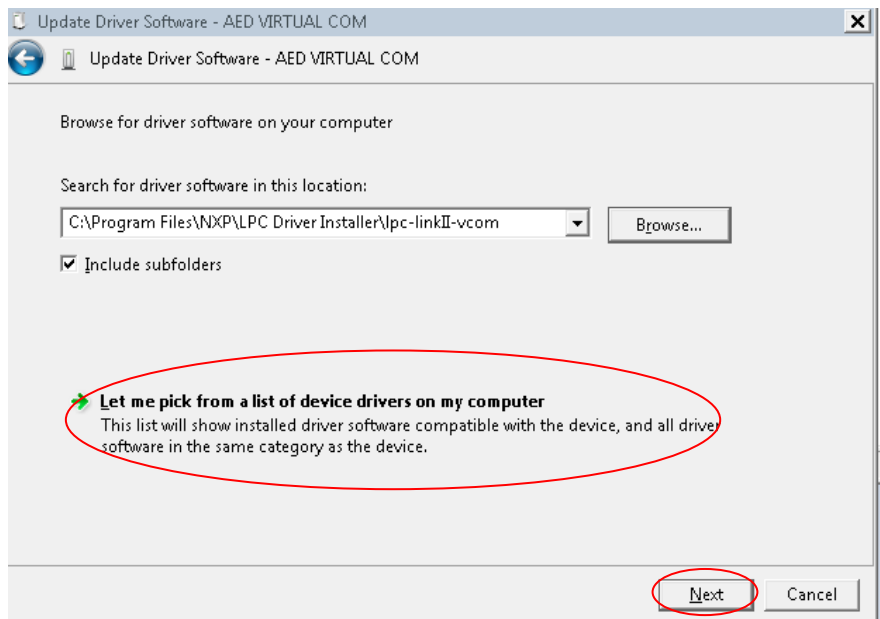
Update Driver Software - AED VIRTUAL COM

Update Driver Software - AED VIRTUAL COM

Browse for driver software on your computer

Search for driver software in this location:

C:\Program Files\NXP\LPC Driver Installer\lpc-linkII-vcom

Browse...

Include subfolders

Let me pick from a list of device drivers on my computer

This list will show installed driver software compatible with the device, and all driver software in the same category as the device.

Next

Cancel